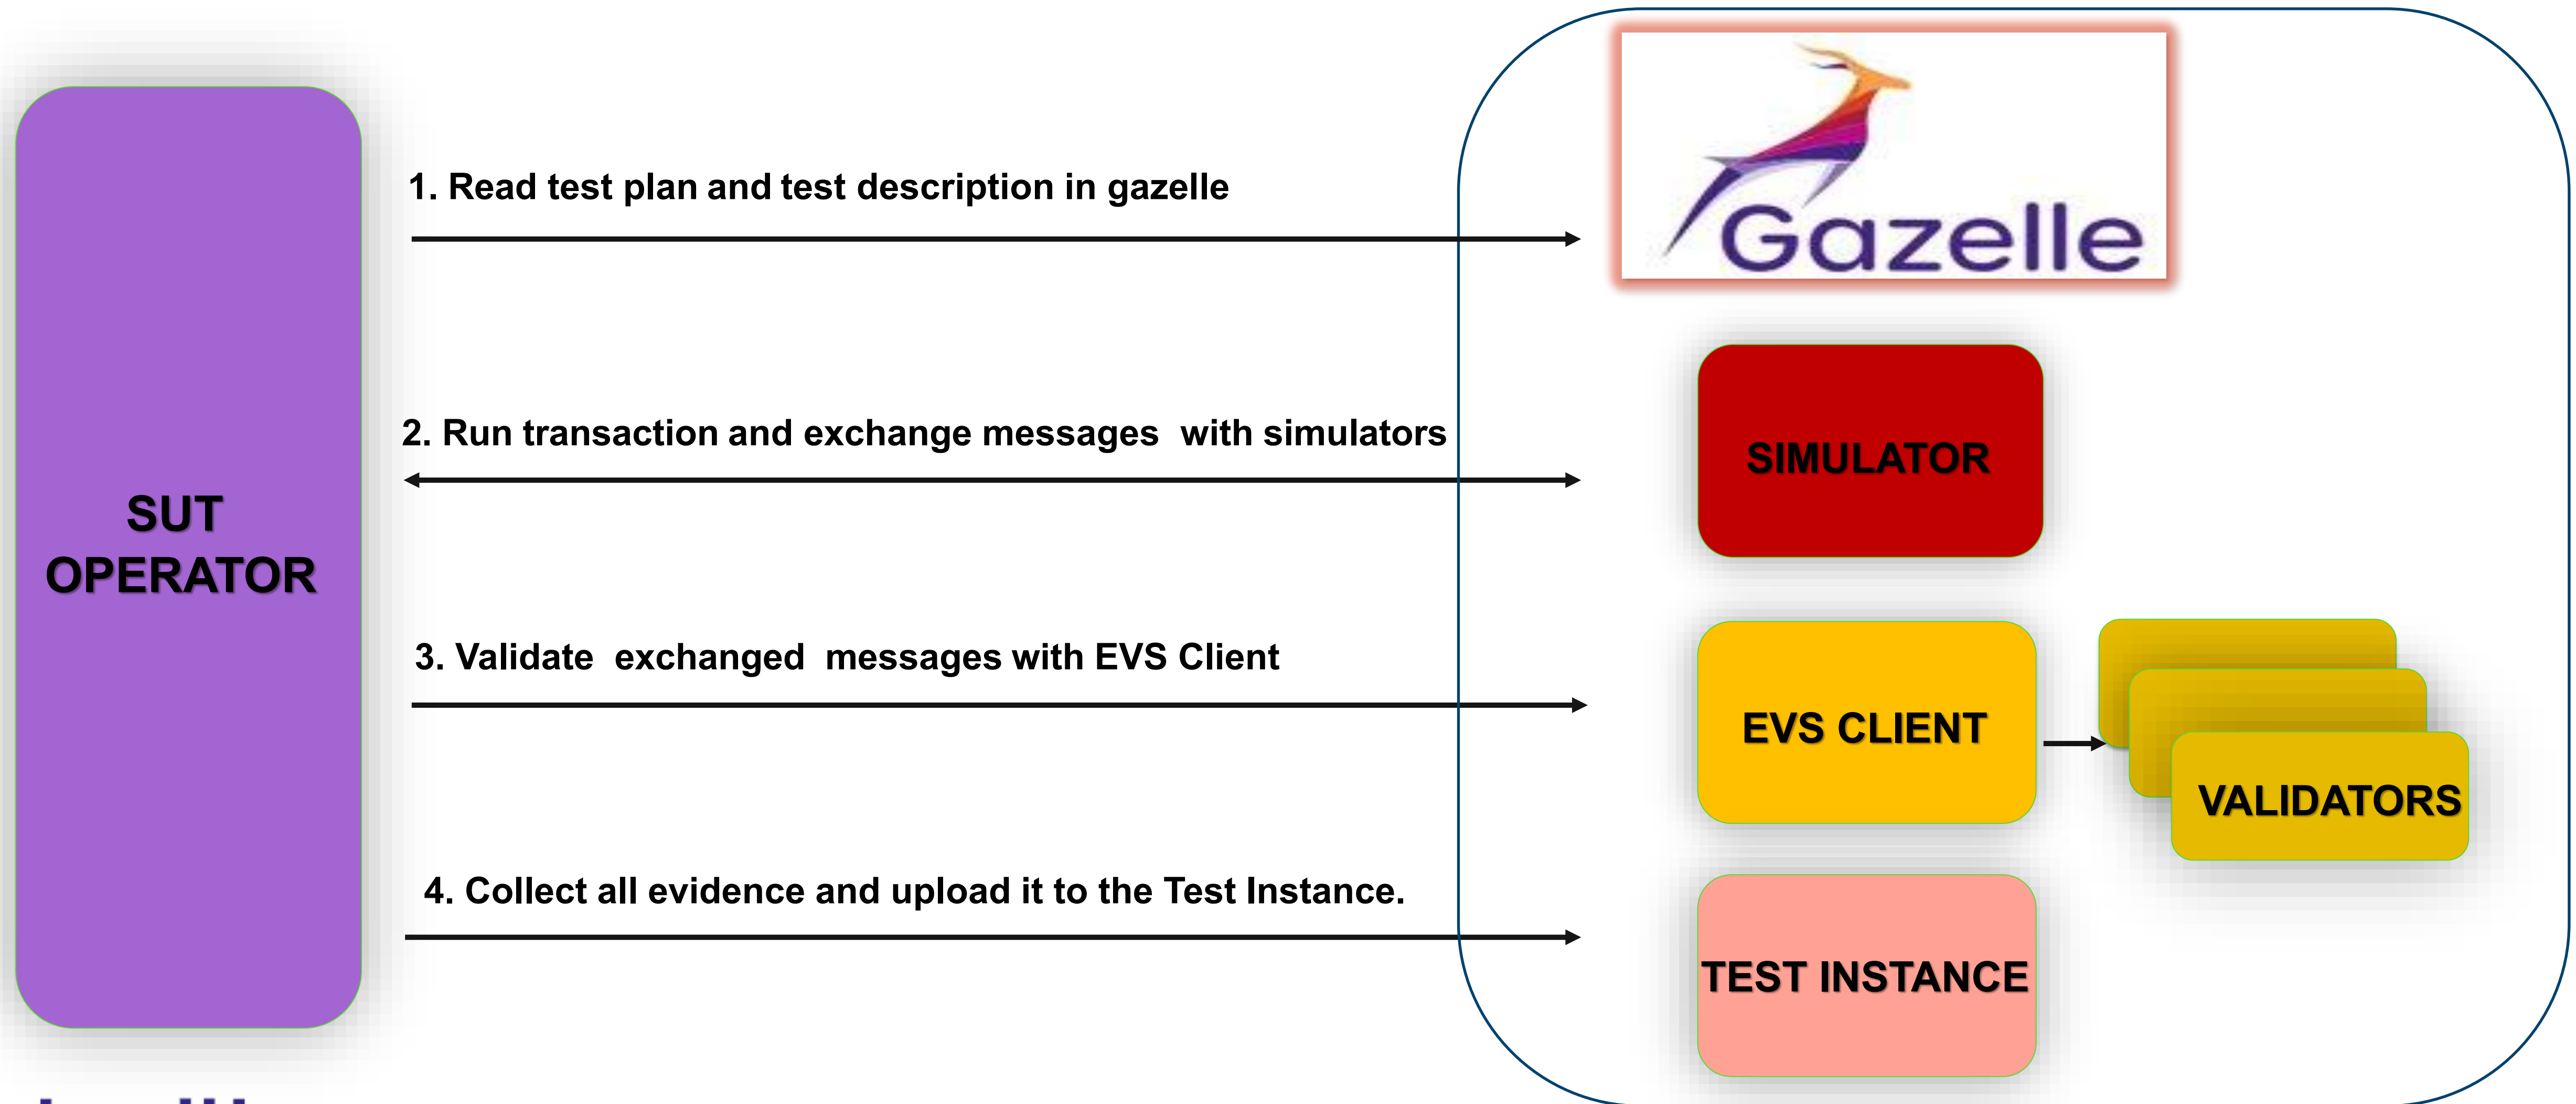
SUT OPERATOR

1. Read test plan and test description in gazelle

2. Run transaction and exchange messages with simulators

3. Validate exchanged messages with EVS Client

4. Collect all evidence and upload it to the Test Instance.

Gazelle

SIMULATOR

EVS CLIENT

VALIDATORS

TEST INSTANCE